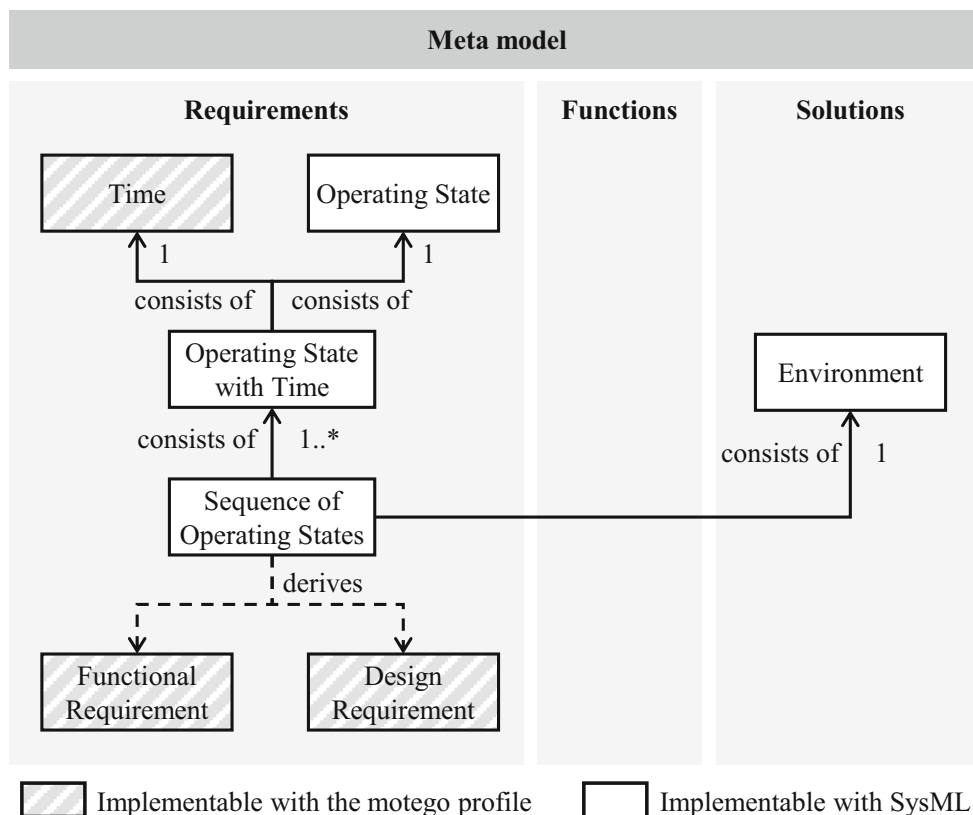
Meta model

Requirements

Functions

Solutions

Time

Operating State

1

1

consists of

consists of

Operating State with Time

Environment

consists of

1..*

consists of

1

Sequence of Operating States

derives

Functional Requirement

Design Requirement

Implementable with the motego profile

Implementable with SysML